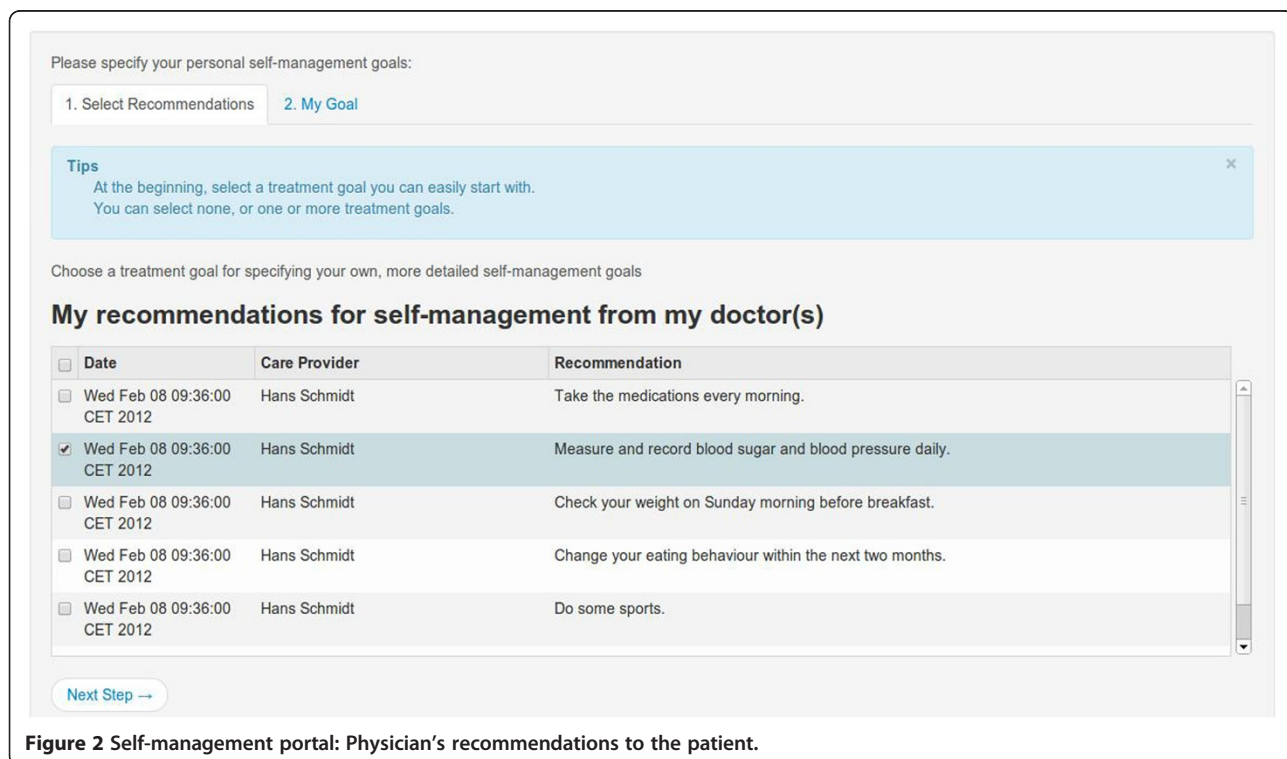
Please specify your personal self-management goals:

1. Select Recommendations | 2. My Goal

Tips
At the beginning, select a treatment goal you can easily start with.
You can select none, or one or more treatment goals.

×

Choose a treatment goal for specifying your own, more detailed self-management goals

My recommendations for self-management from my doctor(s)

| Date | Care Provider | Recommendation |
|---|---|---|
| Wed Feb 08 09:36:00 CET 2012 | Hans Schmidt | Take the medications every morning. |
| Wed Feb 08 09:36:00 CET 2012 | Hans Schmidt | Measure and record blood sugar and blood pressure daily. |
| Wed Feb 08 09:36:00 CET 2012 | Hans Schmidt | Check your weight on Sunday morning before breakfast. |
| Wed Feb 08 09:36:00 CET 2012 | Hans Schmidt | Change your eating behaviour within the next two months. |
| Wed Feb 08 09:36:00 CET 2012 | Hans Schmidt | Do some sports. |

Next Step →

Figure 2 Self-management portal: Physician's recommendations to the patient.